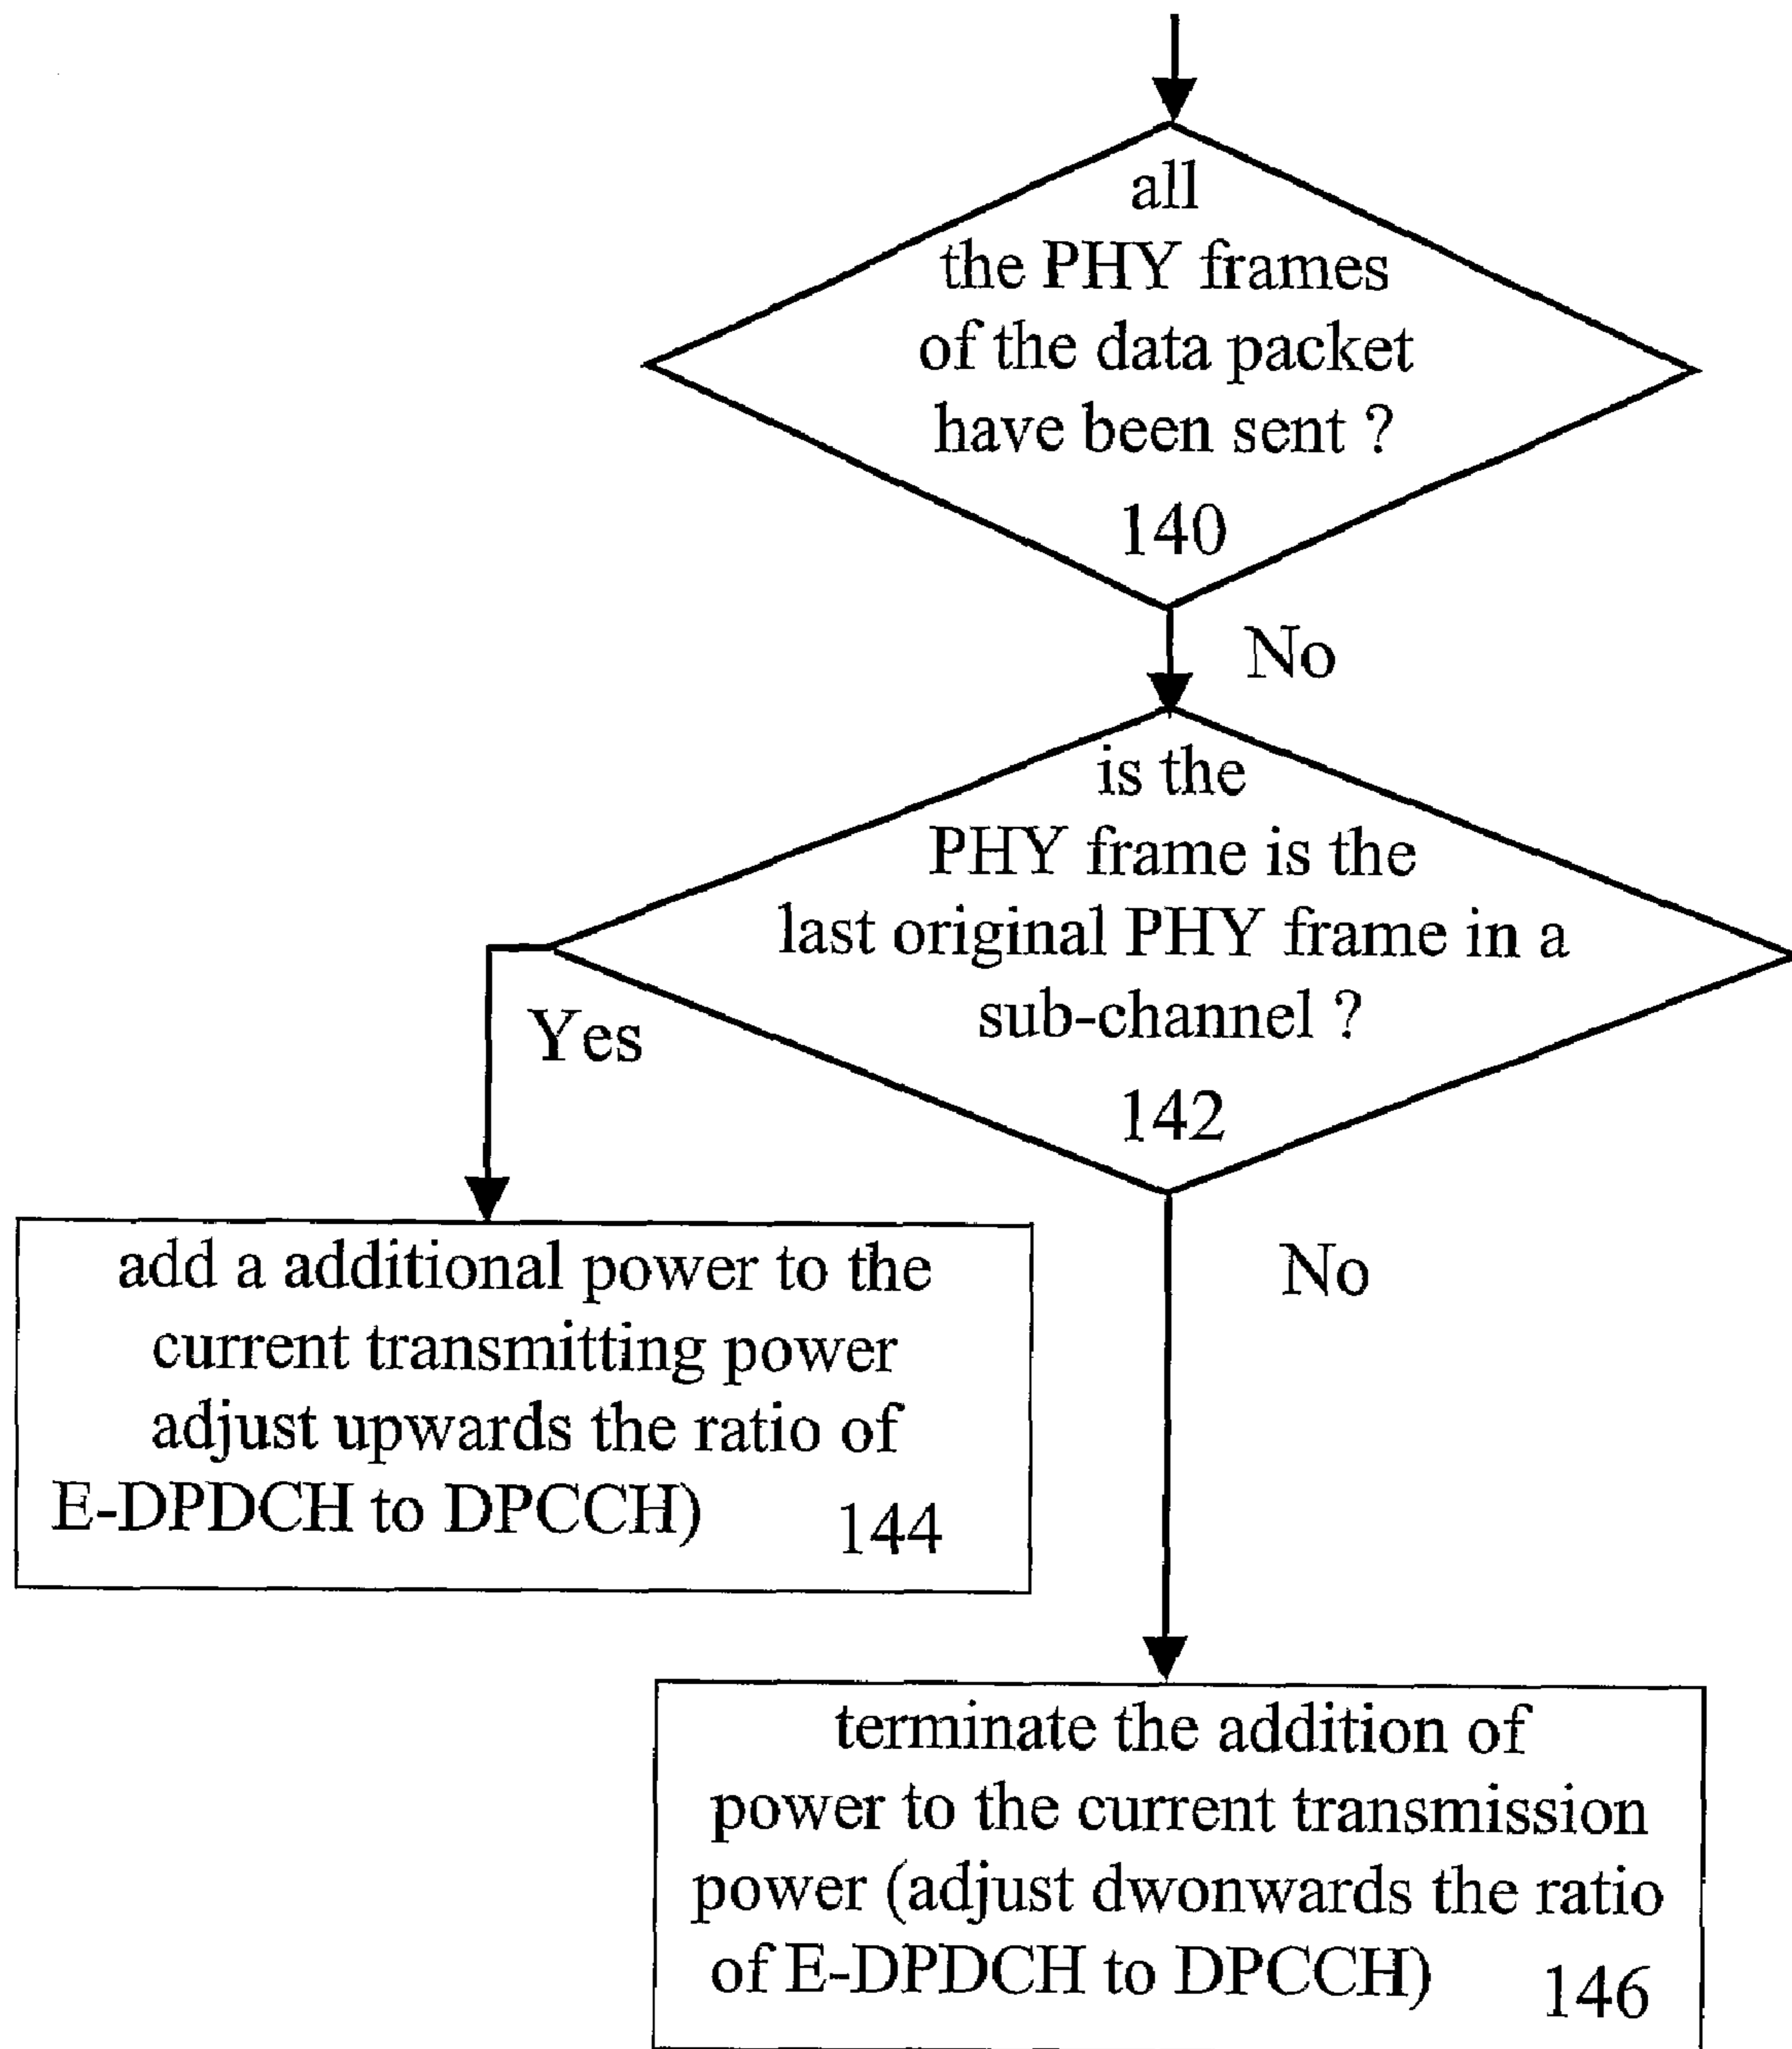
all the PHY frames of the data packet have been sent ?
140

No

is the PHY frame is the last original PHY frame in a sub-channel ?
142

Yes

add a additional power to the current transmitting power adjust upwards the ratio of E-DPDCH to DPCCH) 144

No

terminate the addition of power to the current transmission power (adjust dwonwards the ratio of E-DPDCH to DPCCH) 146